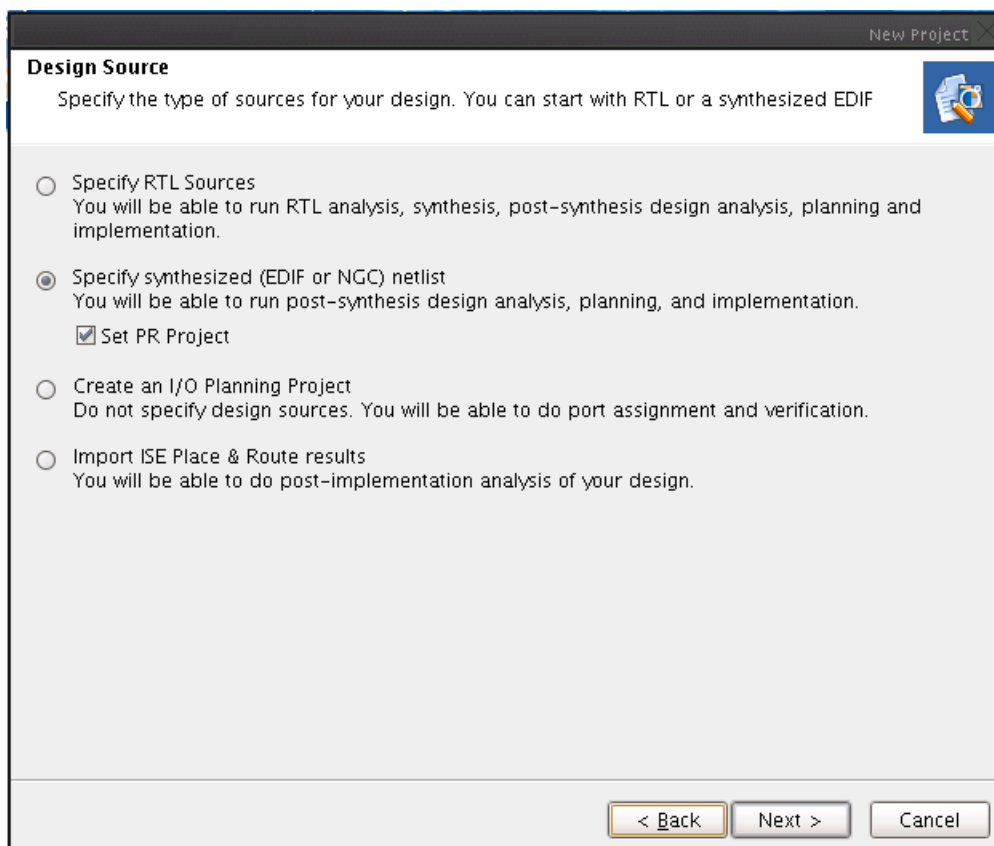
New Project

Design Source

Specify the type of sources for your design. You can start with RTL or a synthesized EDIF

Specify RTL Sources
You will be able to run RTL analysis, synthesis, post-synthesis design analysis, planning and implementation.

Specify synthesized (EDIF or NGC) netlist
You will be able to run post-synthesis design analysis, planning, and implementation.

Set PR Project

Create an I/O Planning Project
Do not specify design sources. You will be able to do port assignment and verification.

Import ISE Place & Route results
You will be able to do post-implementation analysis of your design.

< Back

Next >

Cancel